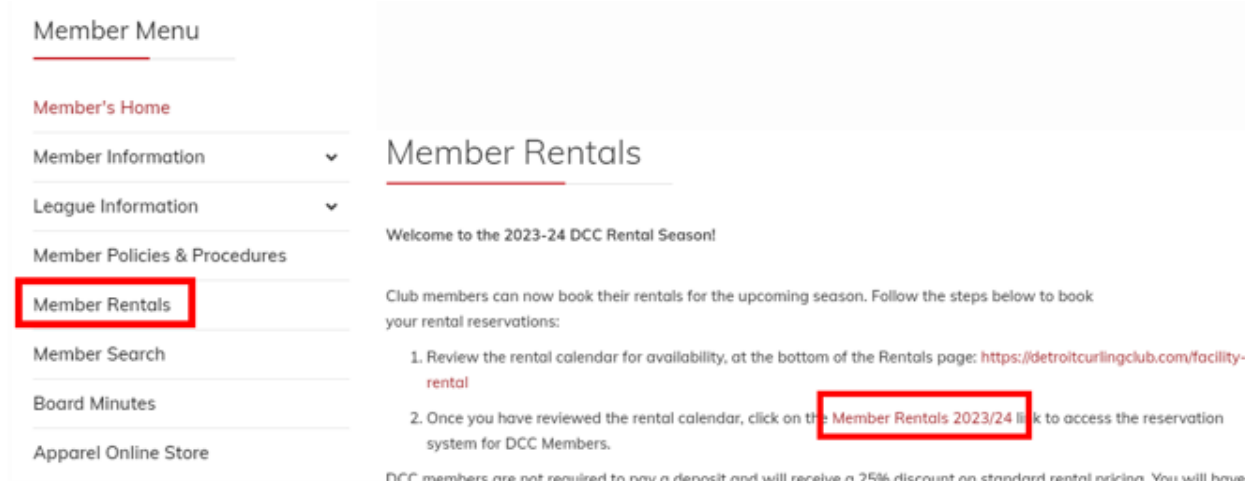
Member Menu

Member's Home

Member Information

League Information

Member Policies & Procedures

Member Rentals

Member Search

Board Minutes

Apparel Online Store

Member Rentals

Welcome to the 2023-24 DCC Rental Season!

Club members can now book their rentals for the upcoming season. Follow the steps below to book your rental reservations:

1. Review the rental calendar for availability, at the bottom of the Rentals page: https://detroitcurlingclub.com/facility-rental

2. Once you have reviewed the rental calendar, click on the Member Rentals 2023/24 link to access the reservation system for DCC Members.

DCC members are not required to pay a deposit and will receive a 25% discount on standard rental pricing. You will have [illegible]